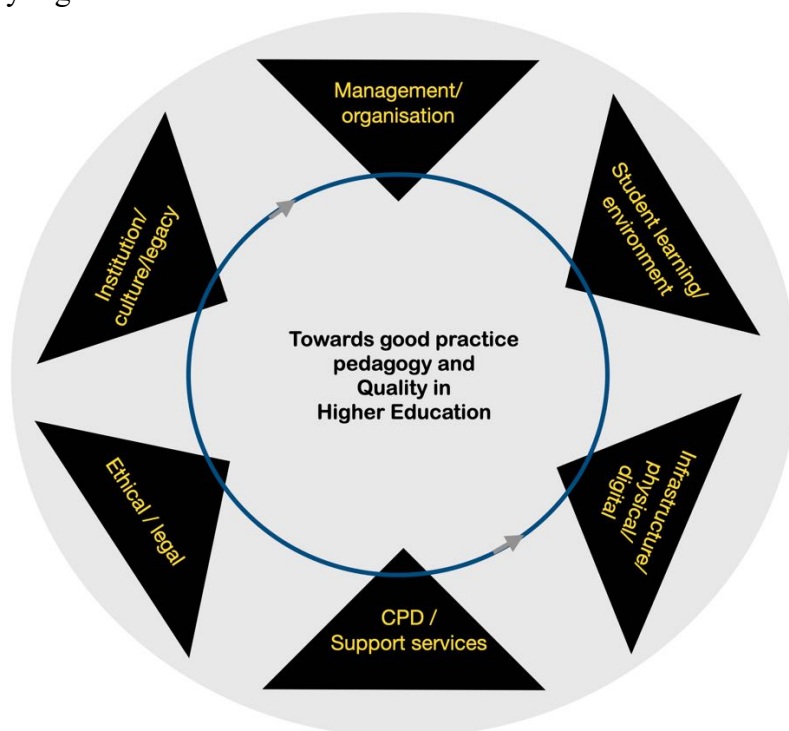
Management/ organisation

Student learning/ environment

Infrastructure/ physical/ digital

CPD / Support services

Ethical / legal

Institution/ culture/legacy

Towards good practice pedagogy and Quality in Higher Education